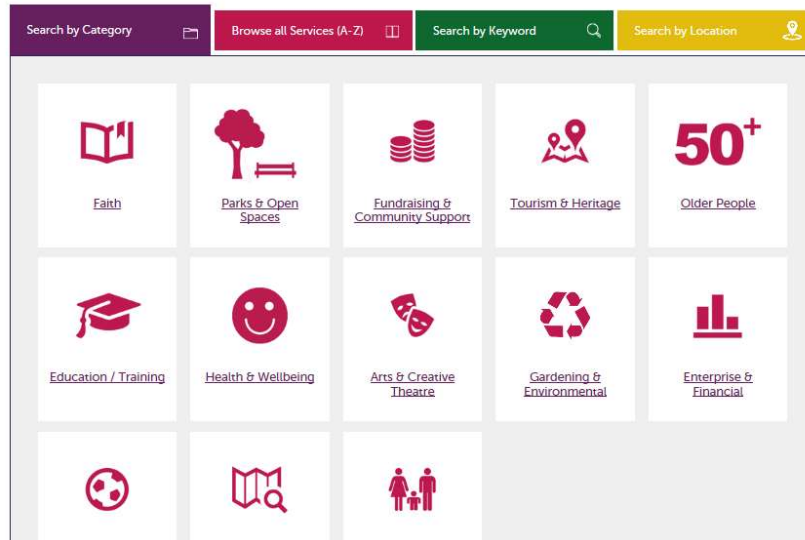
Search by Category

Browse all Services (A-Z)

Search by Keyword

Search by Location

Faith

Parks & Open Spaces

Fundraising & Community Support

Tourism & Heritage

50+

Older People

Education / Training

Health & Wellbeing

Arts & Creative Theatre

Gardening & Environmental

Enterprise & Financial